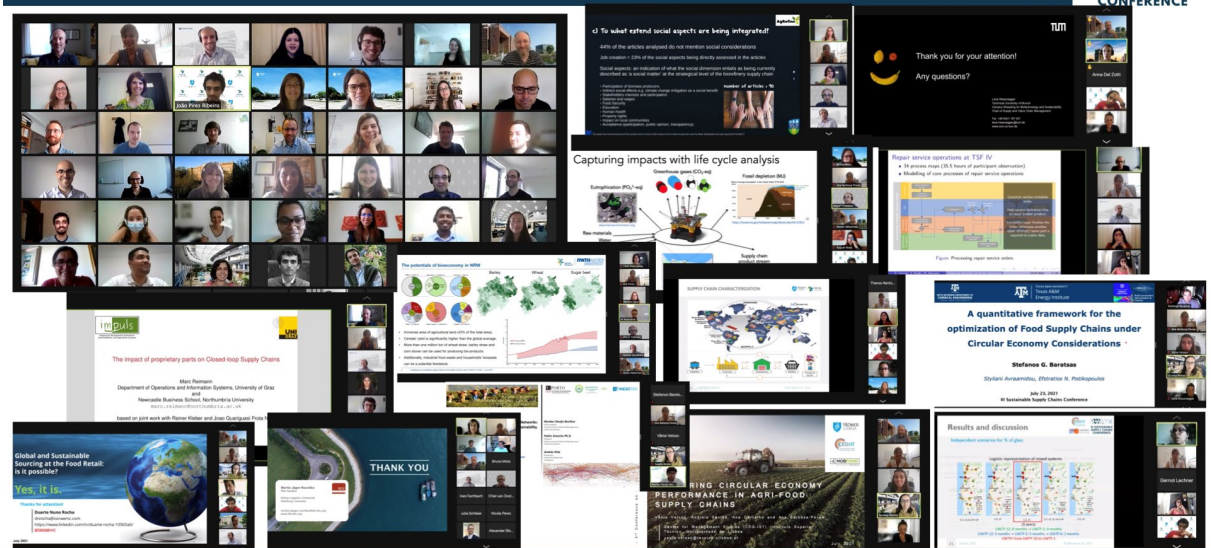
CONFERENCE

João Pires Ribeiro

c) To what extend social aspects are being integrated?

44% of the articles analysed do not mention social considerations

Job creation = 23% of the social aspects being directly assessed in the articles

Social aspects: an indication of what the social dimension entails as being currently described as 'a social matter' at the strategical level of the biorefinery supply chain

Number of articles = 90

Thank you for your attention!

Any questions?

Anna Del Zotti

Capturing impacts with life cycle analysis

Greenhouse gases ($CO_2$-eq)

Eutrophication ($PO_4^{3-}$-eq)

Fossil depletion (MJ)

Raw materials

Supply chain product stream

Repair service operations at TSF IV

The potentials of bioeconomy in NRW

Barley

Wheat

Sugar beet

SUPPLY CHAIN CHARACTERIZATION

The impact of proprietary parts on Closed-loop Supply Chains

Marc Reimann
Department of Operations and Information Systems, University of Graz
and
Newcastle Business School, Northumbria University

based on joint work with Rainer Kleber and Joao Quariguasi Frota N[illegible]

A quantitative framework for the optimization of Food Supply Chains under Circular Economy Considerations

Stefanos G. Baratsas

Styliani Avraamidou, Efstratios N. Pistikopoulos

July 23, 2021
III Sustainable Supply Chains Conference

Results and discussion

Global and Sustainable Sourcing at the Food Retail: is it possible?

Yes, it is.

Thanks for attention!

Duarte Nuno Rocha

THANK YOU

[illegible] CIRCULAR ECONOMY PERFORMANCE IN AGRI-FOOD SUPPLY CHAINS

Gernot Lechner

July 2021